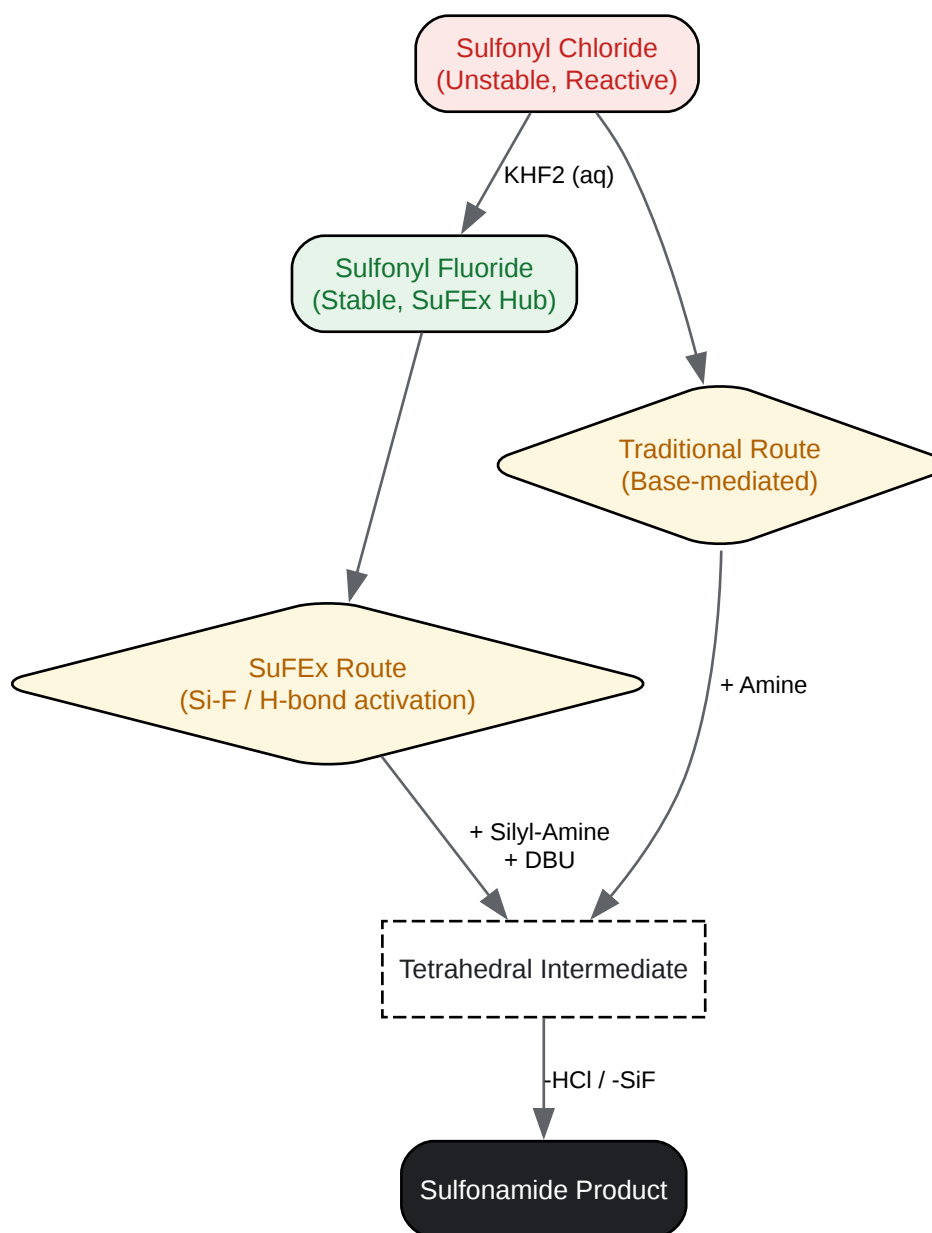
Sulfonyl Chloride
(Unstable, Reactive)

KHF2 (aq)

Sulfonyl Fluoride
(Stable, SuFEx Hub)

Traditional Route
(Base-mediated)

SuFEx Route
(Si-F / H-bond activation)

+ Amine

+ Silyl-Amine
+ DBU

Tetrahedral Intermediate

-HCl / -SiF

Sulfonamide Product